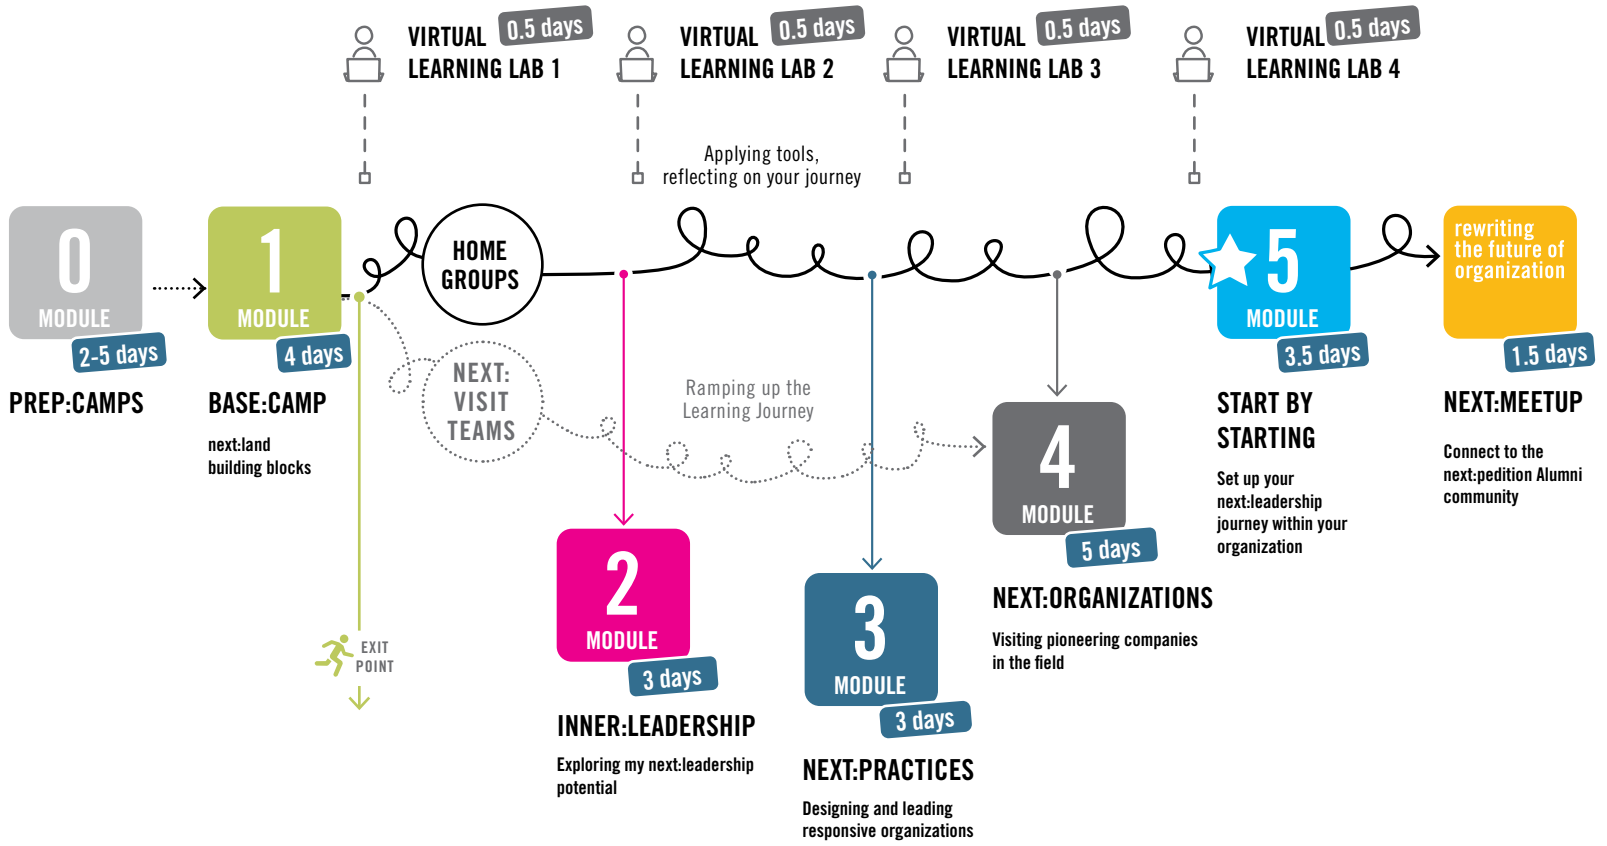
VIRTUAL LEARNING LAB 1 0.5 days

VIRTUAL LEARNING LAB 2 0.5 days

VIRTUAL LEARNING LAB 3 0.5 days

VIRTUAL LEARNING LAB 4 0.5 days

Applying tools, reflecting on your journey

0 MODULE 2-5 days
PREP:CAMPS

1 MODULE 4 days
BASE:CAMP
next:land building blocks

HOME GROUPS

NEXT: VISIT TEAMS

Ramping up the Learning Journey

EXIT POINT

2 MODULE 3 days
INNER:LEADERSHIP
Exploring my next:leadership potential

3 MODULE 3 days
NEXT:PRACTICES
Designing and leading responsive organizations

4 MODULE 5 days
NEXT:ORGANIZATIONS
Visiting pioneering companies in the field

5 MODULE 3.5 days
START BY STARTING
Set up your next:leadership journey within your organization

rewriting the future of organization
1.5 days
NEXT:MEETUP
Connect to the next:pedition Alumni community